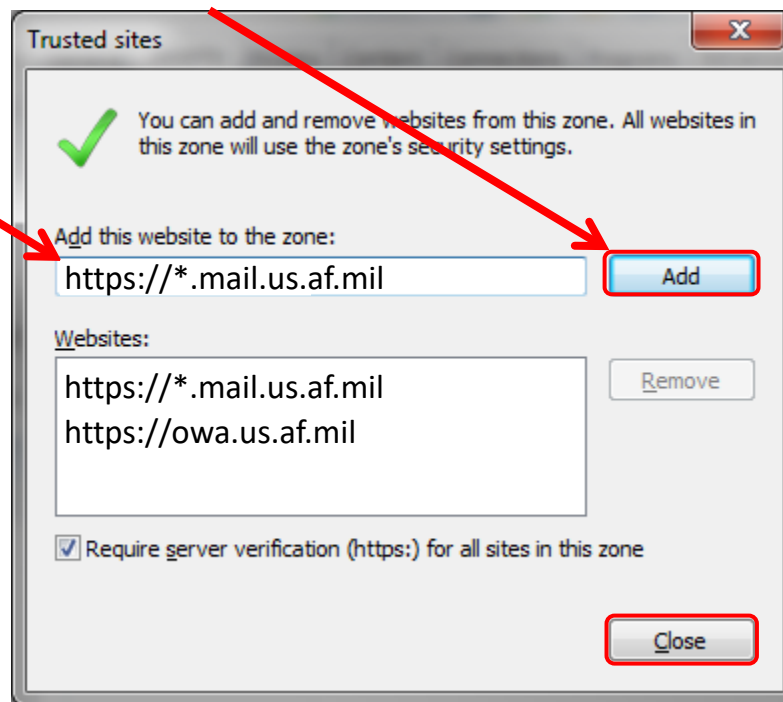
Trusted sites

X

You can add and remove websites from this zone. All websites in this zone will use the zone's security settings.

Add this website to the zone:

https://*.mail.us.af.mil

Add

Websites:

https://*.mail.us.af.mil
https://owa.us.af.mil

Remove

Require server verification (https:) for all sites in this zone

Close